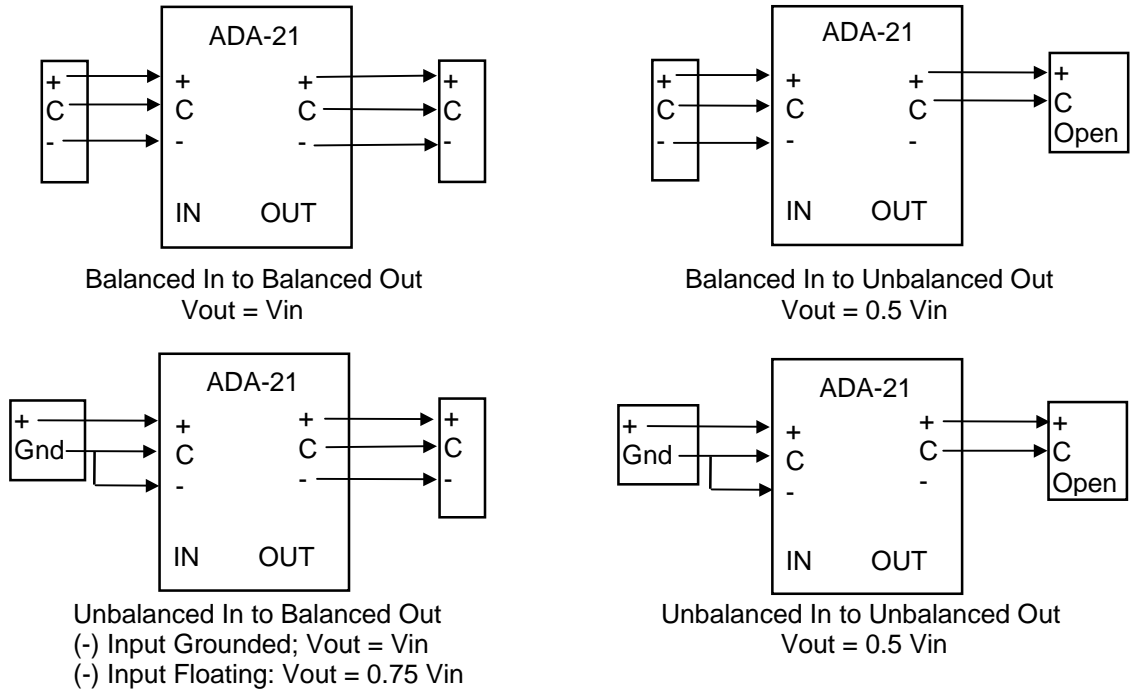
+
C
-

ADA-21
+
C
-
IN

+
C
-
OUT

+
C
-

Balanced In to Balanced Out
Vout = Vin

+
C
-

ADA-21
+
C
-
IN

+
C
-
OUT

+
C
Open

Balanced In to Unbalanced Out
Vout = 0.5 Vin

+
Gnd

ADA-21
+
C
-
IN

+
C
-
OUT

+
C
-

Unbalanced In to Balanced Out
(-) Input Grounded; Vout = Vin
(-) Input Floating: Vout = 0.75 Vin

+
Gnd

ADA-21
+
C
-
IN

+
C
-
OUT

+
C
Open

Unbalanced In to Unbalanced Out
Vout = 0.5 Vin